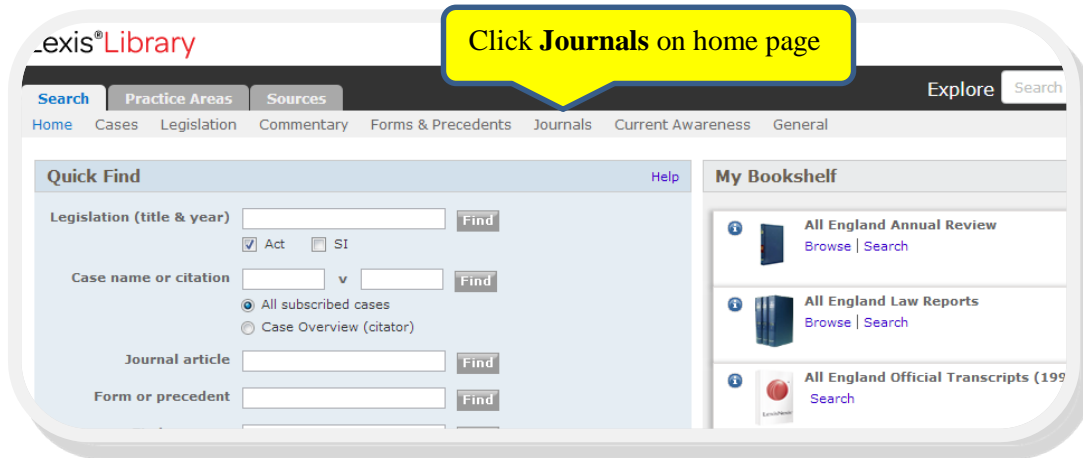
Lexis®Library

Click **Journals** on home page

Search | Practice Areas | Sources

Explore | Search

Home Cases Legislation Commentary Forms & Precedents Journals Current Awareness General

Quick Find

Help

Legislation (title & year) Find

Act SI

Case name or citation v Find

All subscribed cases

Case Overview (citator)

Journal article Find

Form or precedent Find

My Bookshelf

All England Annual Review

Browse | Search

All England Law Reports

Browse | Search

All England Official Transcripts (199

Search

LexisNexis